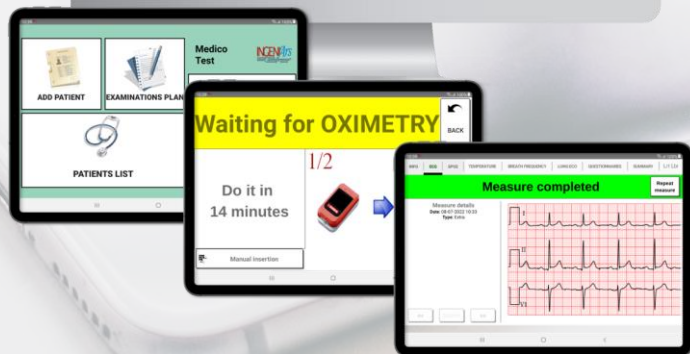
ADD PATIENT

EXAMINATIONS PLAN

Medico Test

INGENIARS

PATIENTS LIST

Waiting for OXIMETRY

BACK

Do it in 14 minutes

1/2

Manual insertion

Measure completed

Repeat measure

Measure details

Date: 08-07-2022 10:33

Type: Extra

I

II

III

V1